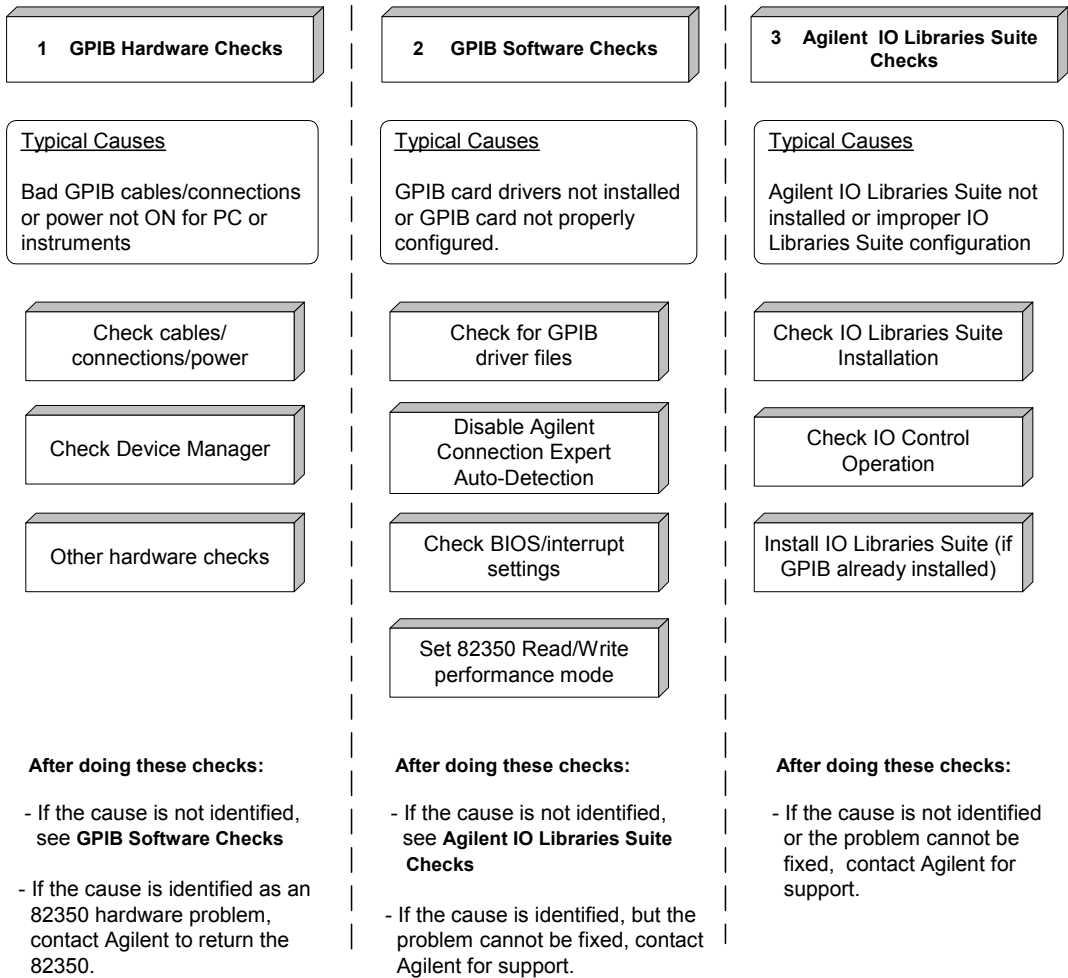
1 GPIB Hardware Checks

Typical Causes

Bad GPIB cables/connections or power not ON for PC or instruments

Check cables/ connections/power

Check Device Manager

Other hardware checks

After doing these checks:

- If the cause is not identified, see **GPIB Software Checks**

- If the cause is identified as an 82350 hardware problem, contact Agilent to return the 82350.

2 GPIB Software Checks

Typical Causes

GPIB card drivers not installed or GPIB card not properly configured.

Check for GPIB driver files

Disable Agilent Connection Expert Auto-Detection

Check BIOS/interrupt settings

Set 82350 Read/Write performance mode

After doing these checks:

- If the cause is not identified, see **Agilent IO Libraries Suite Checks**

- If the cause is identified, but the problem cannot be fixed, contact Agilent for support.

3 Agilent IO Libraries Suite Checks

Typical Causes

Agilent IO Libraries Suite not installed or improper IO Libraries Suite configuration

Check IO Libraries Suite Installation

Check IO Control Operation

Install IO Libraries Suite (if GPIB already installed)

After doing these checks:

- If the cause is not identified or the problem cannot be fixed, contact Agilent for support.